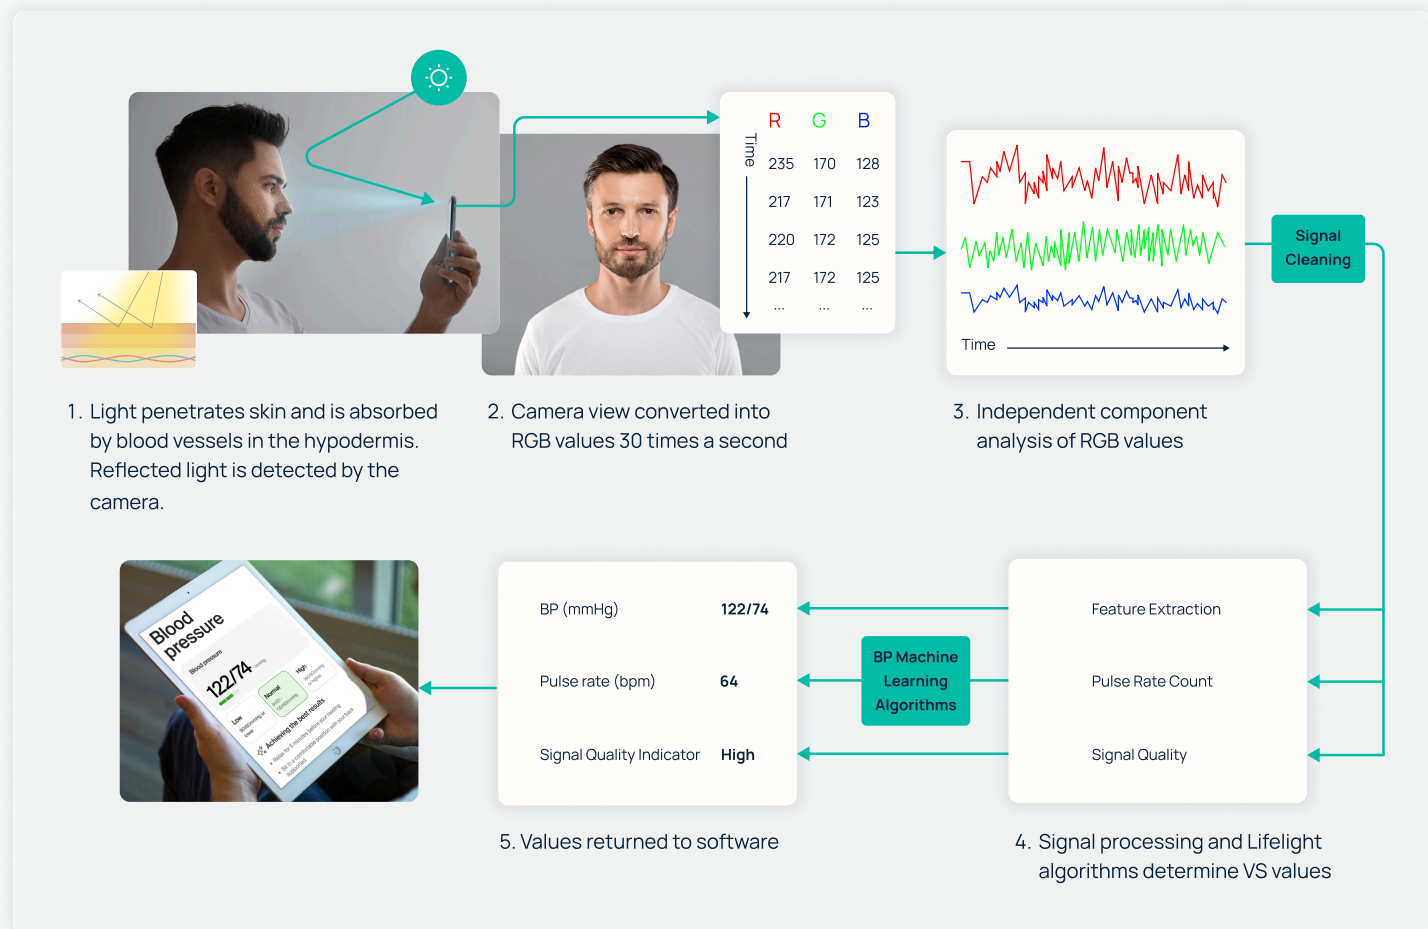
Time

| R | G | B |
|---|---|---|
| 235 | 170 | 128 |
| 217 | 171 | 123 |
| 220 | 172 | 125 |
| 217 | 172 | 125 |
| ... | ... | ... |

Time

Signal Cleaning

1. Light penetrates skin and is absorbed by blood vessels in the hypodermis. Reflected light is detected by the camera.

2. Camera view converted into RGB values 30 times a second

3. Independent component analysis of RGB values

Blood pressure
Blood pressure
122/74 mmHg
Low
Normal
High
Achieving the best results

BP (mmHg) 122/74

Pulse rate (bpm) 64

Signal Quality Indicator High

BP Machine Learning Algorithms

Feature Extraction

Pulse Rate Count

Signal Quality

5. Values returned to software

4. Signal processing and Lifelight algorithms determine VS values